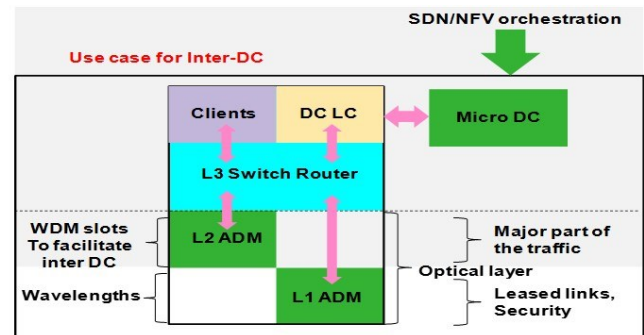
SDN/NFV orchestration

Use case for Inter-DC

Clients

DC LC

Micro DC

L3 Switch Router

WDM slots To facilitate inter DC

L2 ADM

Major part of the traffic

Optical layer

Wavelengths

L1 ADM

Leased links, Security